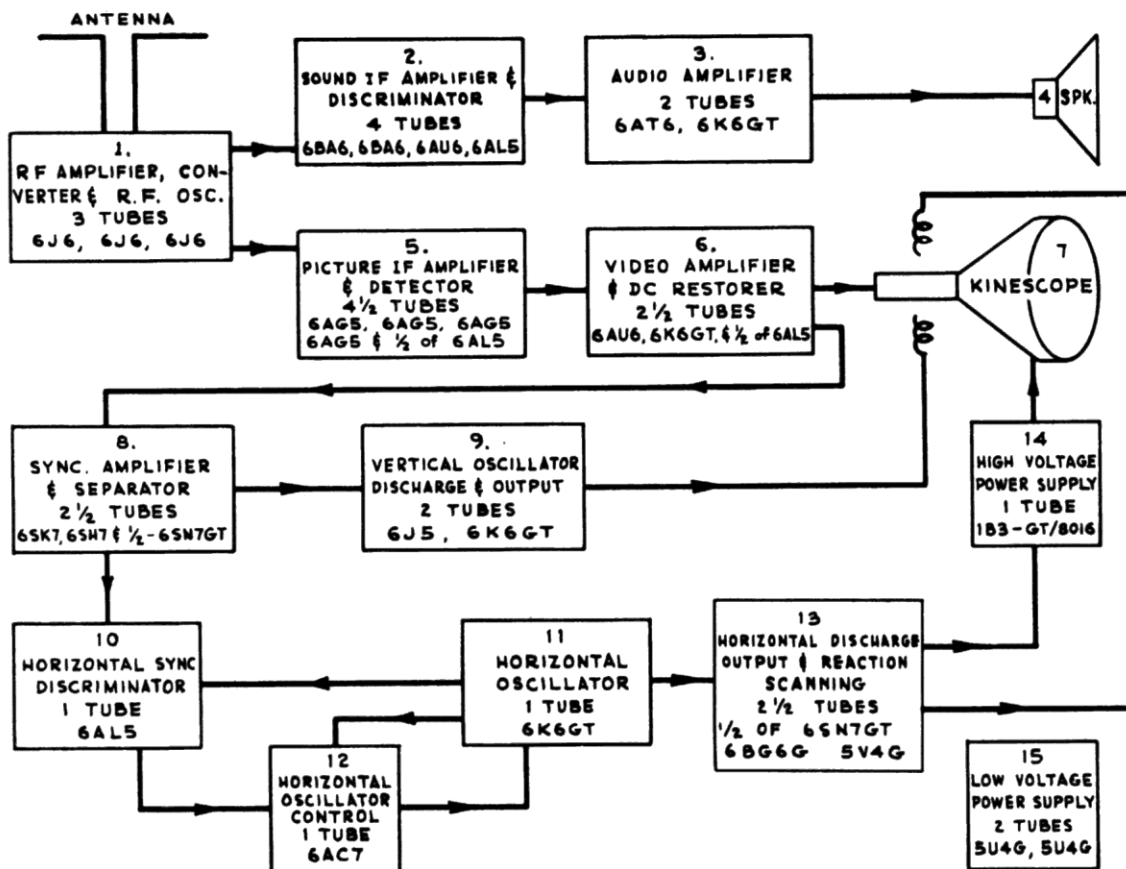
ANTENNA

1.
RF AMPLIFIER, CONVERTER & R.F. OSC.
3 TUBES
6J6, 6J6, 6J6

2.
SOUND IF AMPLIFIER &
DISCRIMINATOR
4 TUBES
6BA6, 6BA6, 6AU6, 6AL5

3.
AUDIO AMPLIFIER
2 TUBES
6AT6, 6K6GT

4 SPK.

5.
PICTURE IF AMPLIFIER
& DETECTOR
4½ TUBES
6AG5, 6AG5, 6AG5
6AG5 & ½ of 6AL5

6.
VIDEO AMPLIFIER
& DC RESTORER
2½ TUBES
6AU6, 6K6GT, & ½ of 6AL5

7
KINESCOPE

8.
SYNC. AMPLIFIER
& SEPARATOR
2½ TUBES
6SK7, 6SH7 & ½-6SN7GT

9.
VERTICAL OSCILLATOR
DISCHARGE & OUTPUT
2 TUBES
6J5, 6K6GT

14
HIGH VOLTAGE
POWER SUPPLY
1 TUBE
1B3-GT/8016

10
HORIZONTAL SYNC
DISCRIMINATOR
1 TUBE
6AL5

11
HORIZONTAL
OSCILLATOR
1 TUBE
6K6GT

13
HORIZONTAL DISCHARGE
OUTPUT & REACTION
SCANNING
2½ TUBES
½ OF 6SN7GT
6BG6G 5V4G

12
HORIZONTAL
OSCILLATOR
CONTROL
1 TUBE
6AC7

15
LOW VOLTAGE
POWER SUPPLY
2 TUBES
5U4G, 5U4G